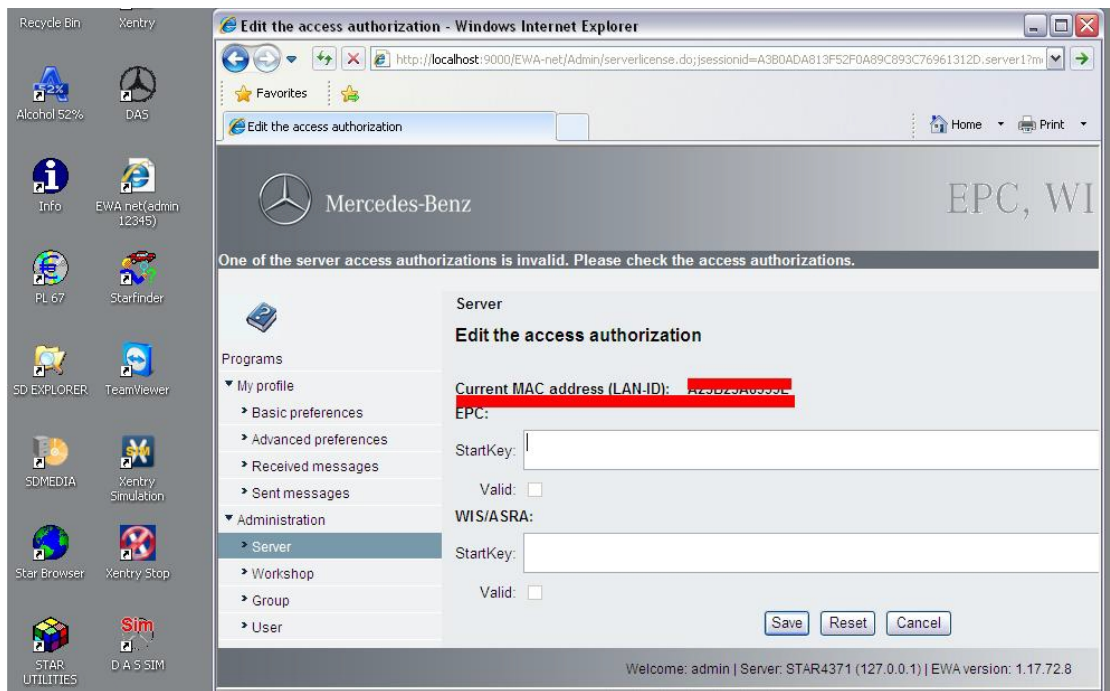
Recycle Bin
Xentry
Alcohol 52%
DAS
Info
EWA net(admin 12345)
PL 67
Starfinder
SD EXPLORER
TeamViewer
SDMEDIA
Xentry Simulation
Star Browser
Xentry Stop
STAR UTILITIES
D A S SIM

Edit the access authorization - Windows Internet Explorer

http://localhost:9000/EWA-net/Admin/serverlicense.do;jsessionid=A3B0ADA813F52F0A89C893C76961312D.server1?m

Favorites

Edit the access authorization

Home Print

Mercedes-Benz

EPC, WI

One of the server access authorizations is invalid. Please check the access authorizations.

Programs
▼ My profile
› Basic preferences
› Advanced preferences
› Received messages
› Sent messages
▼ Administration
› Server
› Workshop
› Group
› User

Server
Edit the access authorization

Current MAC address (LAN-ID): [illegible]
EPC:
StartKey:
Valid:
WIS/ASRA:
StartKey:
Valid:

Save Reset Cancel

Welcome: admin | Server: STAR4371 (127.0.0.1) | EWA version: 1.17.72.8